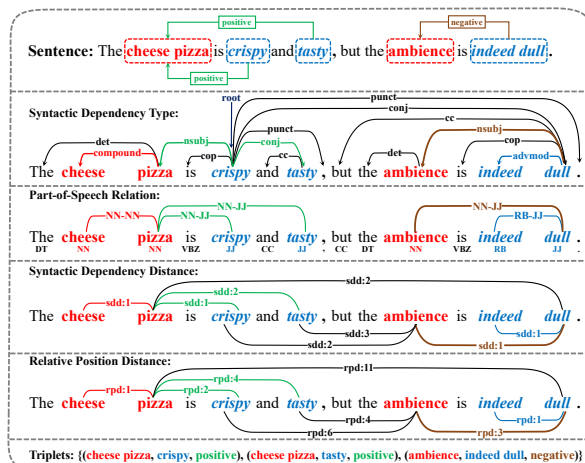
positive

negative

Sentence: The cheese pizza is crispy and tasty, but the ambience is indeed dull.

positive

Syntactic Dependency Type:

root
punct
conj
cc
det
nsubj
punct
nsubj
compound
cop
conj
cc
det
cop
advmod

The cheese pizza is crispy and tasty , but the ambience is indeed dull .

Part-of-Speech Relation:

NN-NN
NN-JJ
NN-JJ
NN-JJ
RB-JJ

The cheese pizza is crispy and tasty , but the ambience is indeed dull .
DT NN NN VBZ JJ CC JJ , CC DT NN VBZ RB JJ .

Syntactic Dependency Distance:

sdd:2
sdd:1
sdd:2
sdd:1

The cheese pizza is crispy and tasty , but the ambience is indeed dull .

sdd:3
sdd:1
sdd:2
sdd:1

Relative Position Distance:

rpd:11
rpd:4
rpd:1
rpd:2

The cheese pizza is crispy and tasty , but the ambience is indeed dull .

rpd:4
rpd:1
rpd:6
rpd:3

Triplets: {(cheese pizza, crispy, positive), (cheese pizza, tasty, positive), (ambience, indeed dull, negative)}